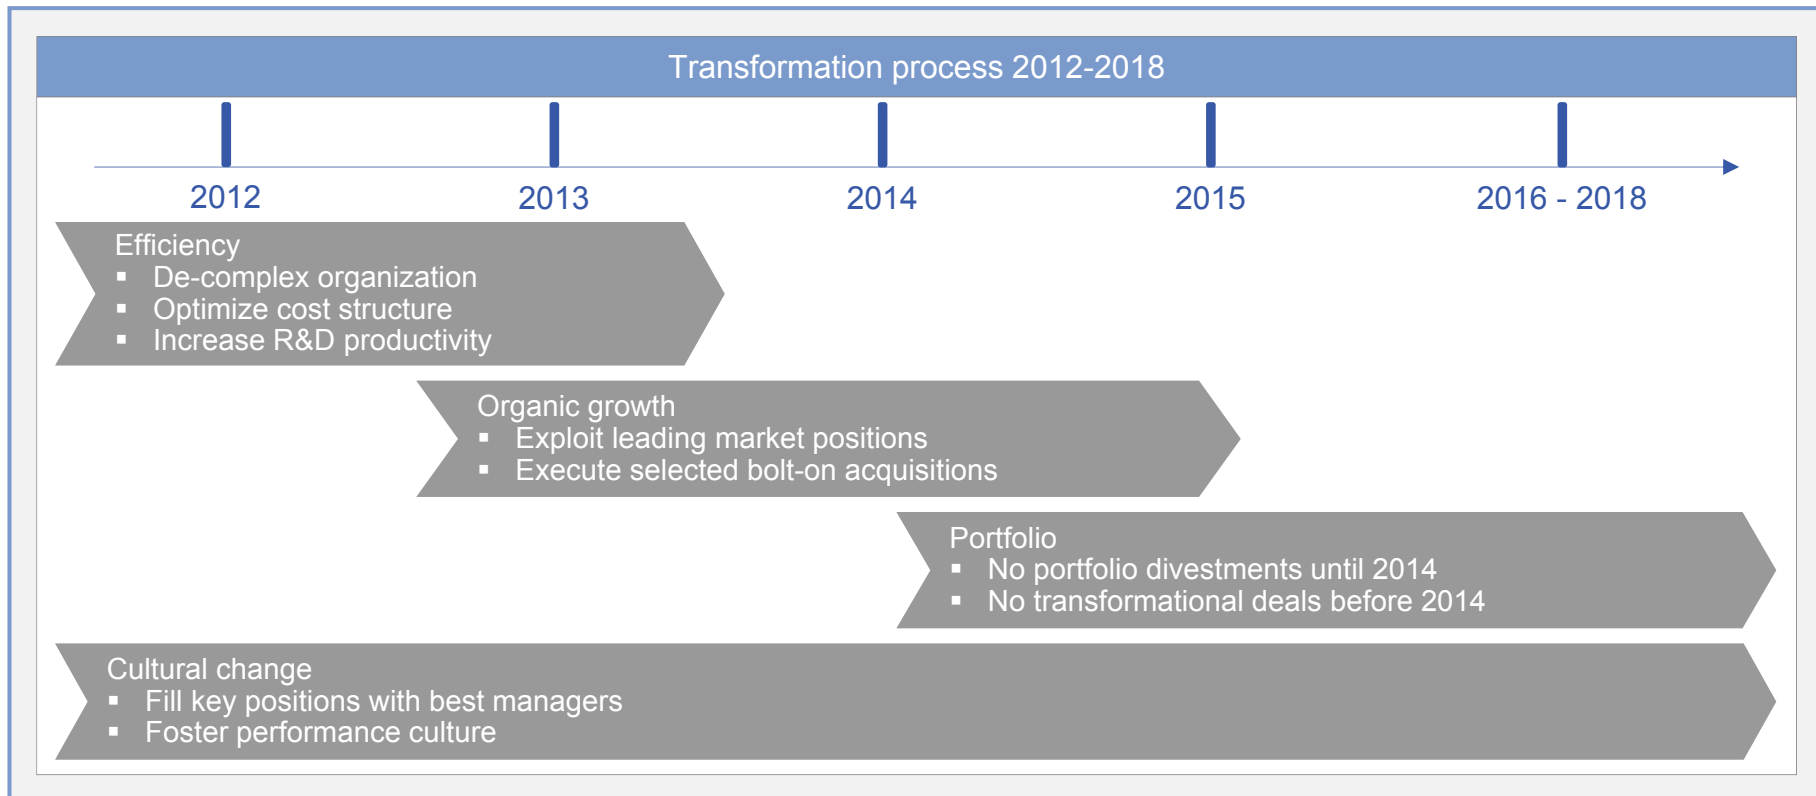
Transformation process 2012-2018

2012
2013
2014
2015
2016 - 2018

Efficiency
▪ De-complex organization
▪ Optimize cost structure
▪ Increase R&D productivity

Organic growth
▪ Exploit leading market positions
▪ Execute selected bolt-on acquisitions

Portfolio
▪ No portfolio divestments until 2014
▪ No transformational deals before 2014

Cultural change
▪ Fill key positions with best managers
▪ Foster performance culture